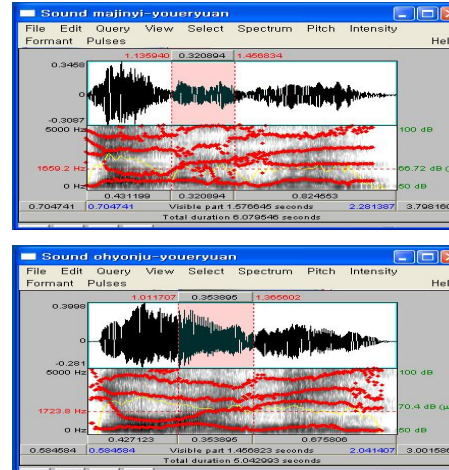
Sound majinyi-youeryuan

File Edit Query View Select Spectrum Pitch Intensity Formant Pulses Hel

1.135940 0.320894 1.456834

0.3468

0

-0.3087

5000 Hz

1659.2 Hz

0 Hz

100 dB

66.72 dB (

50 dB

0.431199 0.320894 0.824653

0.704741 0.704741 Visible part 1.576645 seconds 2.281387 3.798160

Total duration 6.079546 seconds

Sound ohyonju-youeryuan

File Edit Query View Select Spectrum Pitch Intensity Formant Pulses Hel

1.011707 0.353895 1.365602

0.3998

0

-0.281

5000 Hz

1723.8 Hz

0 Hz

100 dB

70.4 dB (

50 dB

0.427123 0.353895 0.675806

0.584584 0.584584 Visible part 1.456823 seconds 2.041407 3.001586

Total duration 5.042993 seconds